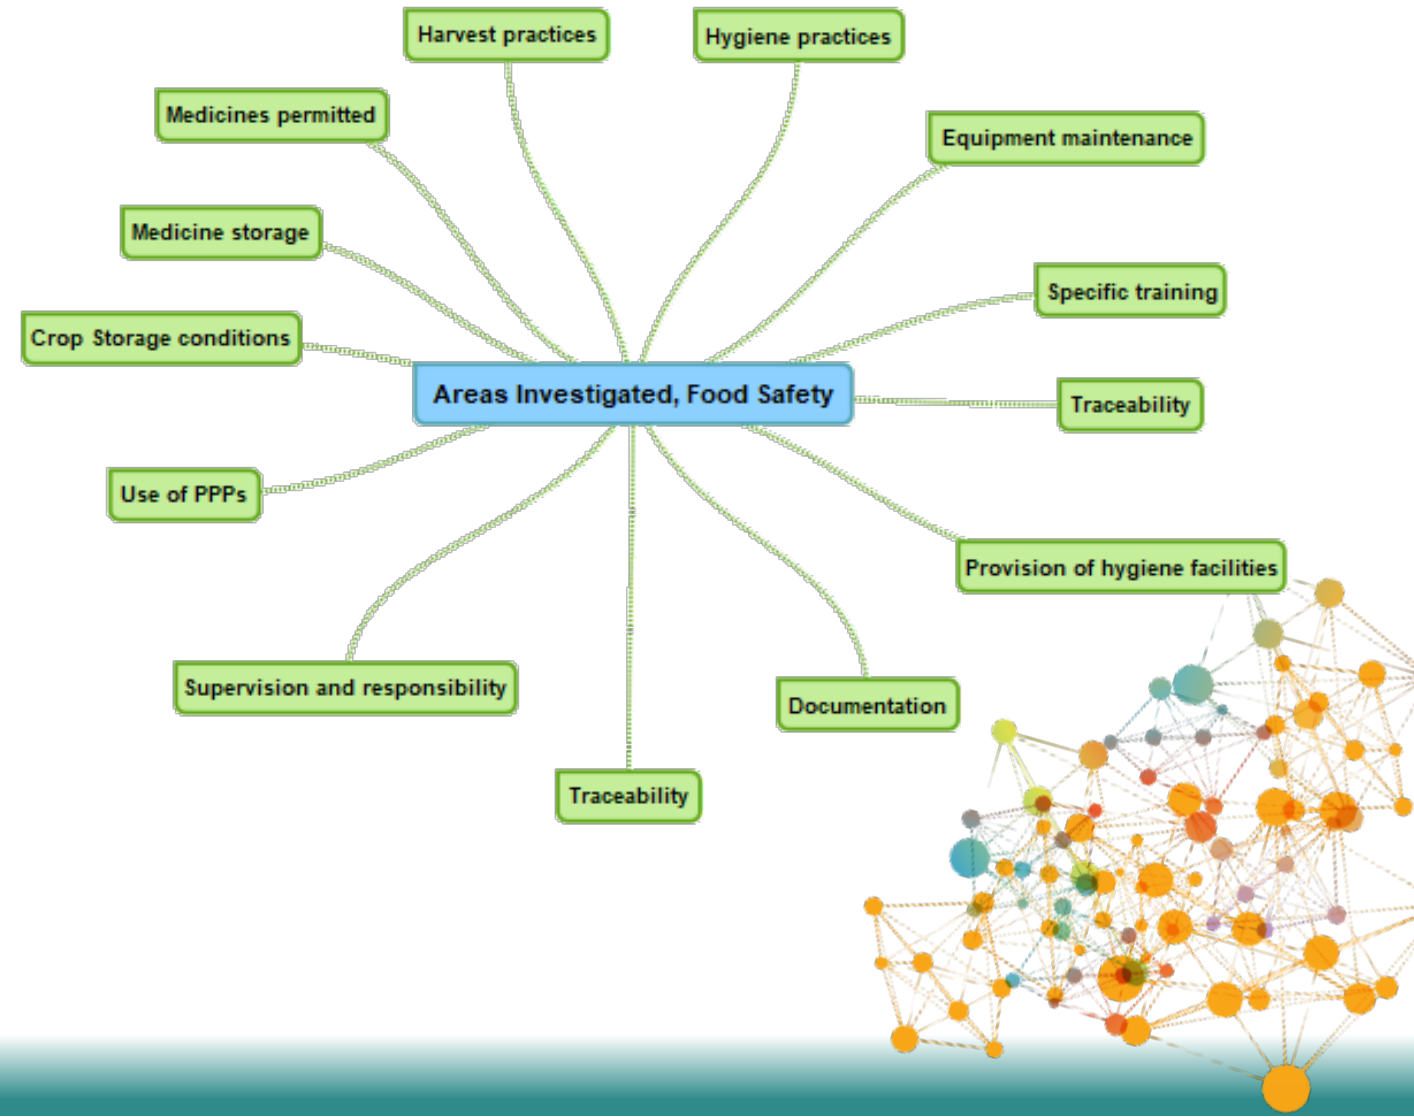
Harvest practices

Hygiene practices

Medicines permitted

Equipment maintenance

Medicine storage

Specific training

Crop Storage conditions

Areas Investigated, Food Safety

Traceability

Use of PPPs

Provision of hygiene facilities

Supervision and responsibility

Documentation

Traceability